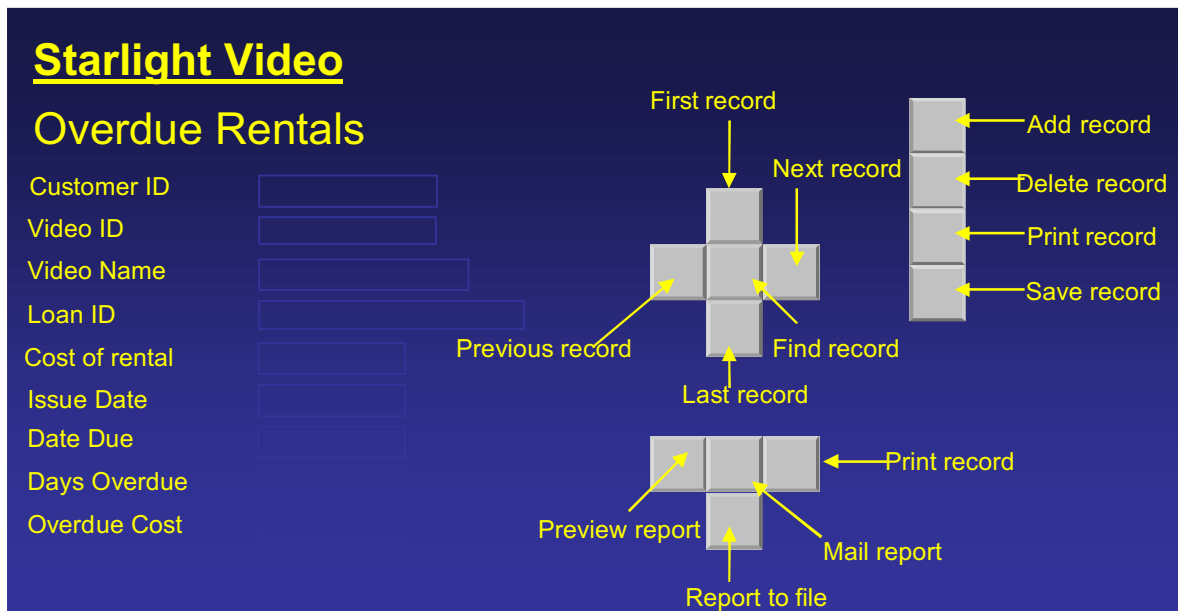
Starlight Video

Overdue Rentals

Customer ID
Video ID
Video Name
Loan ID
Cost of rental
Issue Date
Date Due
Days Overdue
Overdue Cost

First record
Next record
Previous record
Find record
Last record

Add record
Delete record
Print record
Save record

Print record
Preview report
Mail report
Report to file